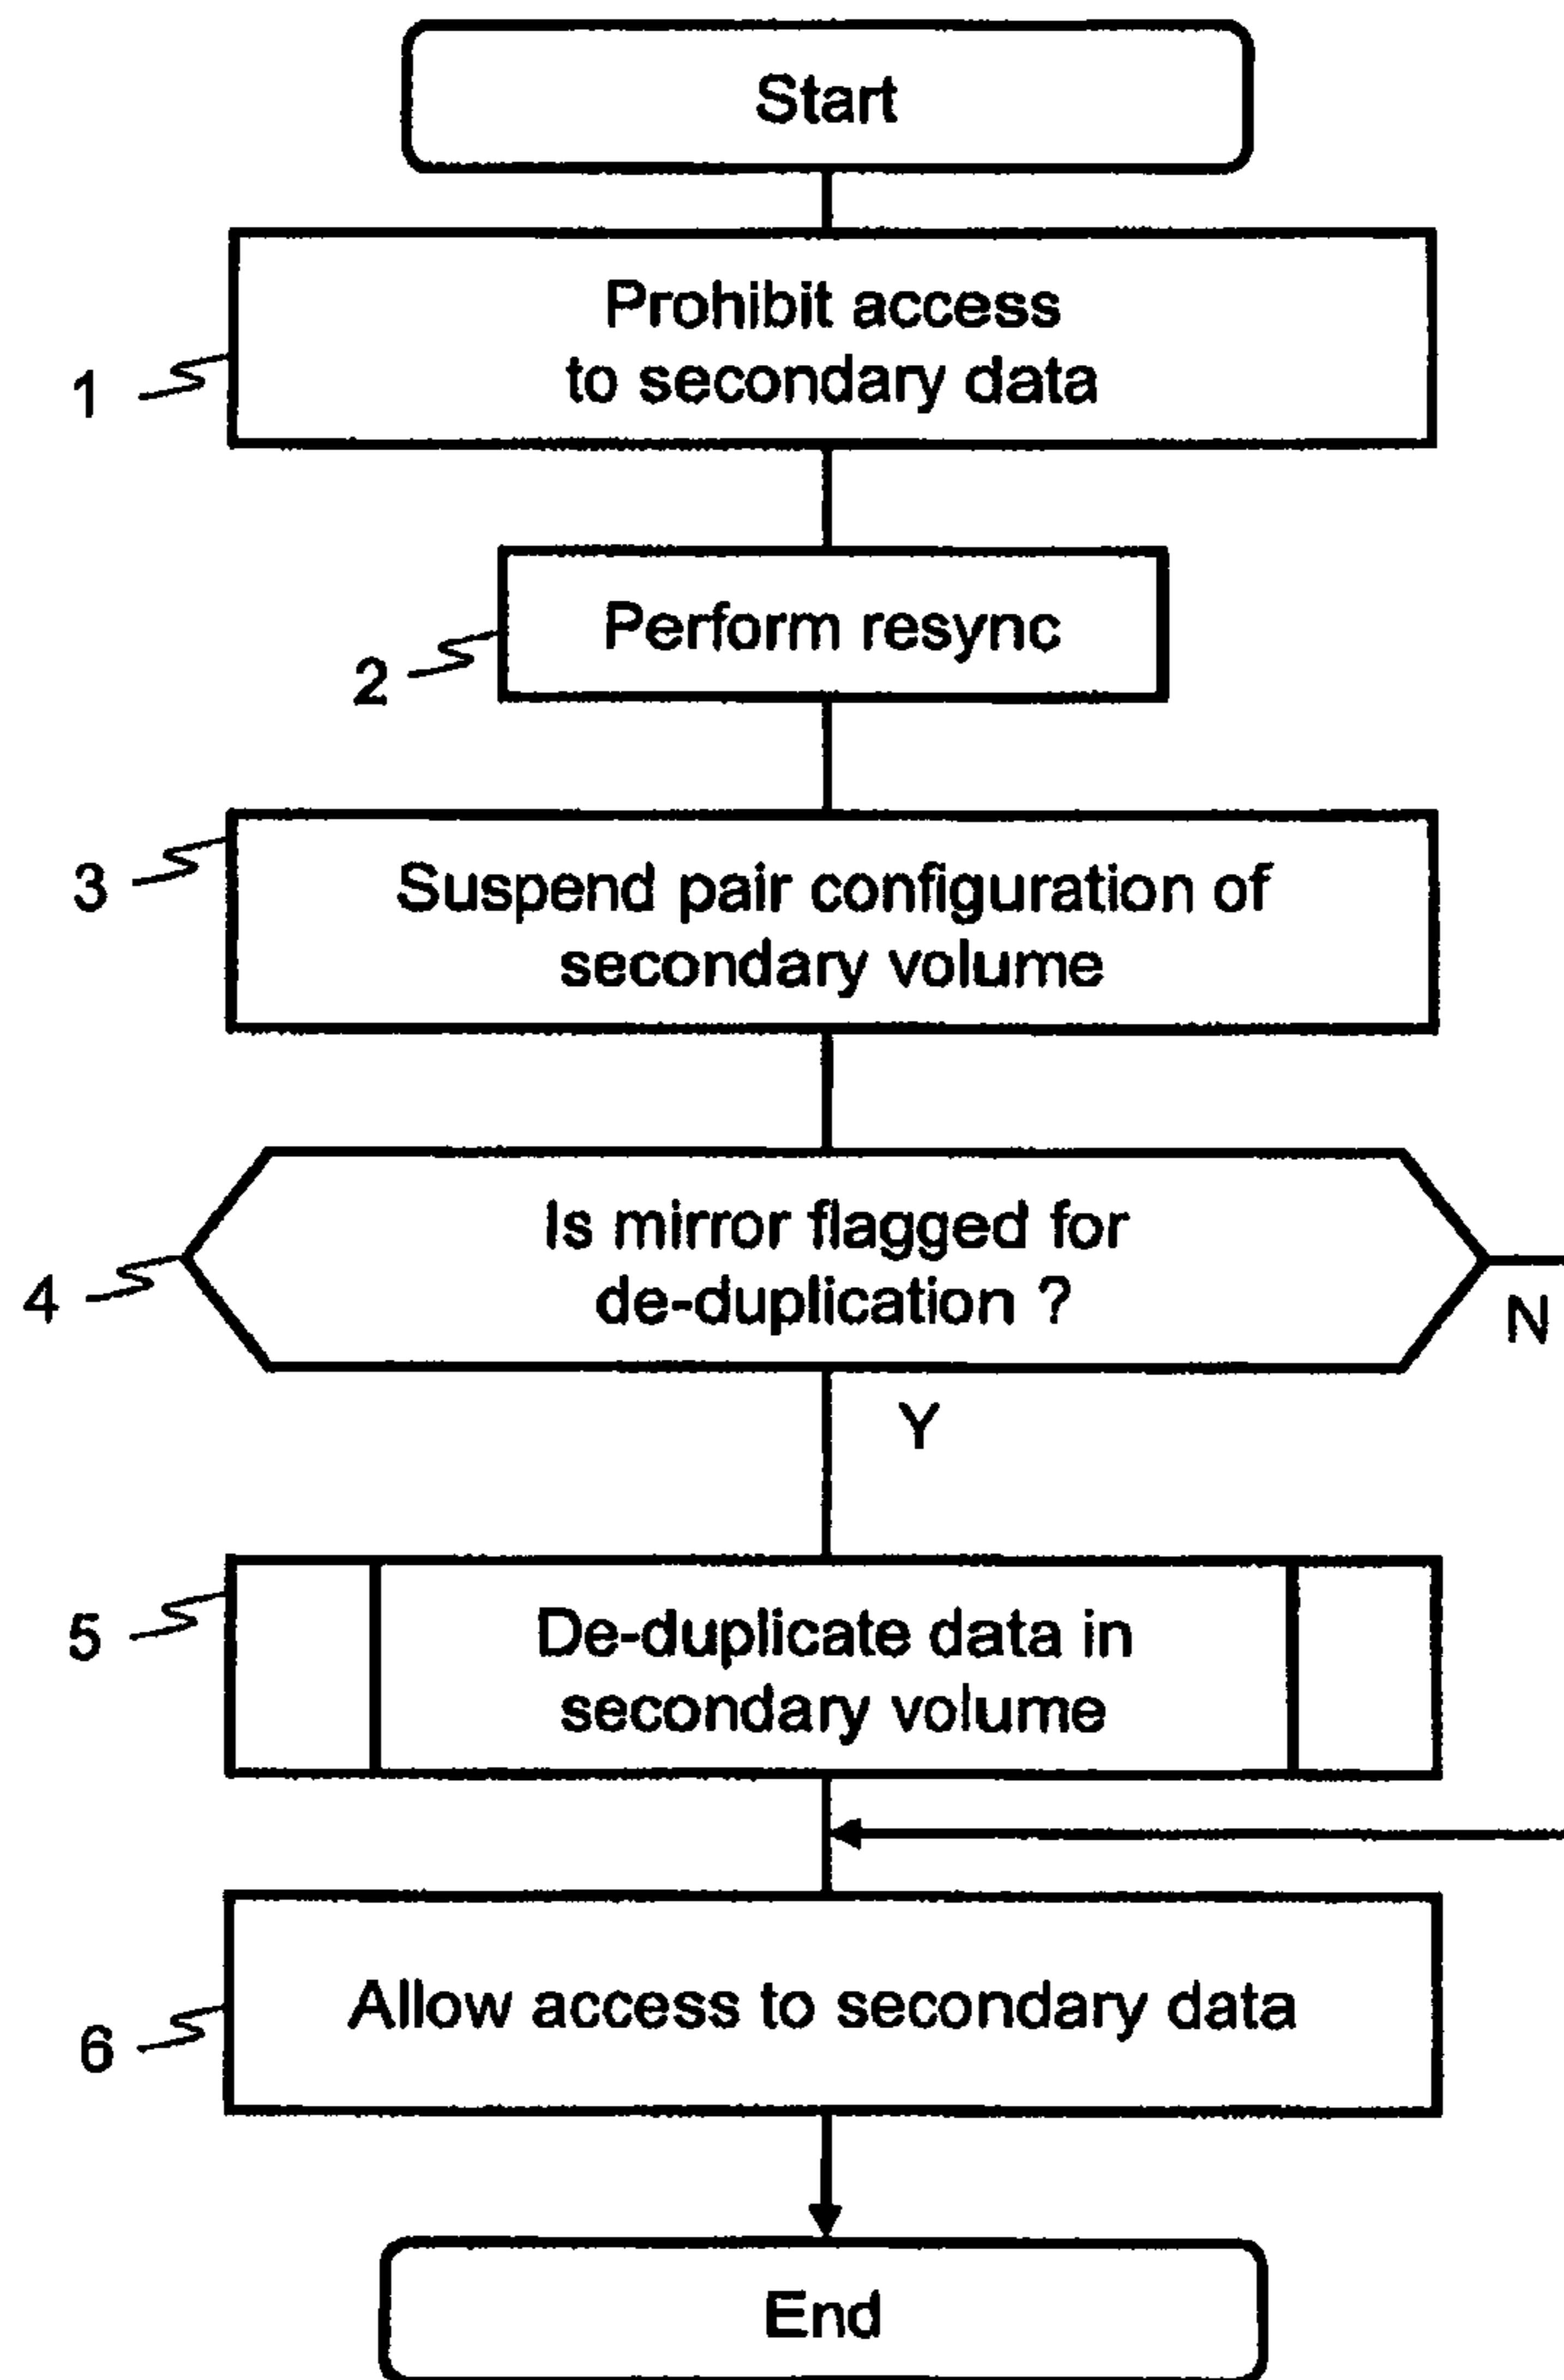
Start

1 Prohibit access to secondary data

2 Perform resync

3 Suspend pair configuration of secondary volume

4 Is mirror flagged for de-duplication ?

N

Y

5 De-duplicate data in secondary volume

6 Allow access to secondary data

End